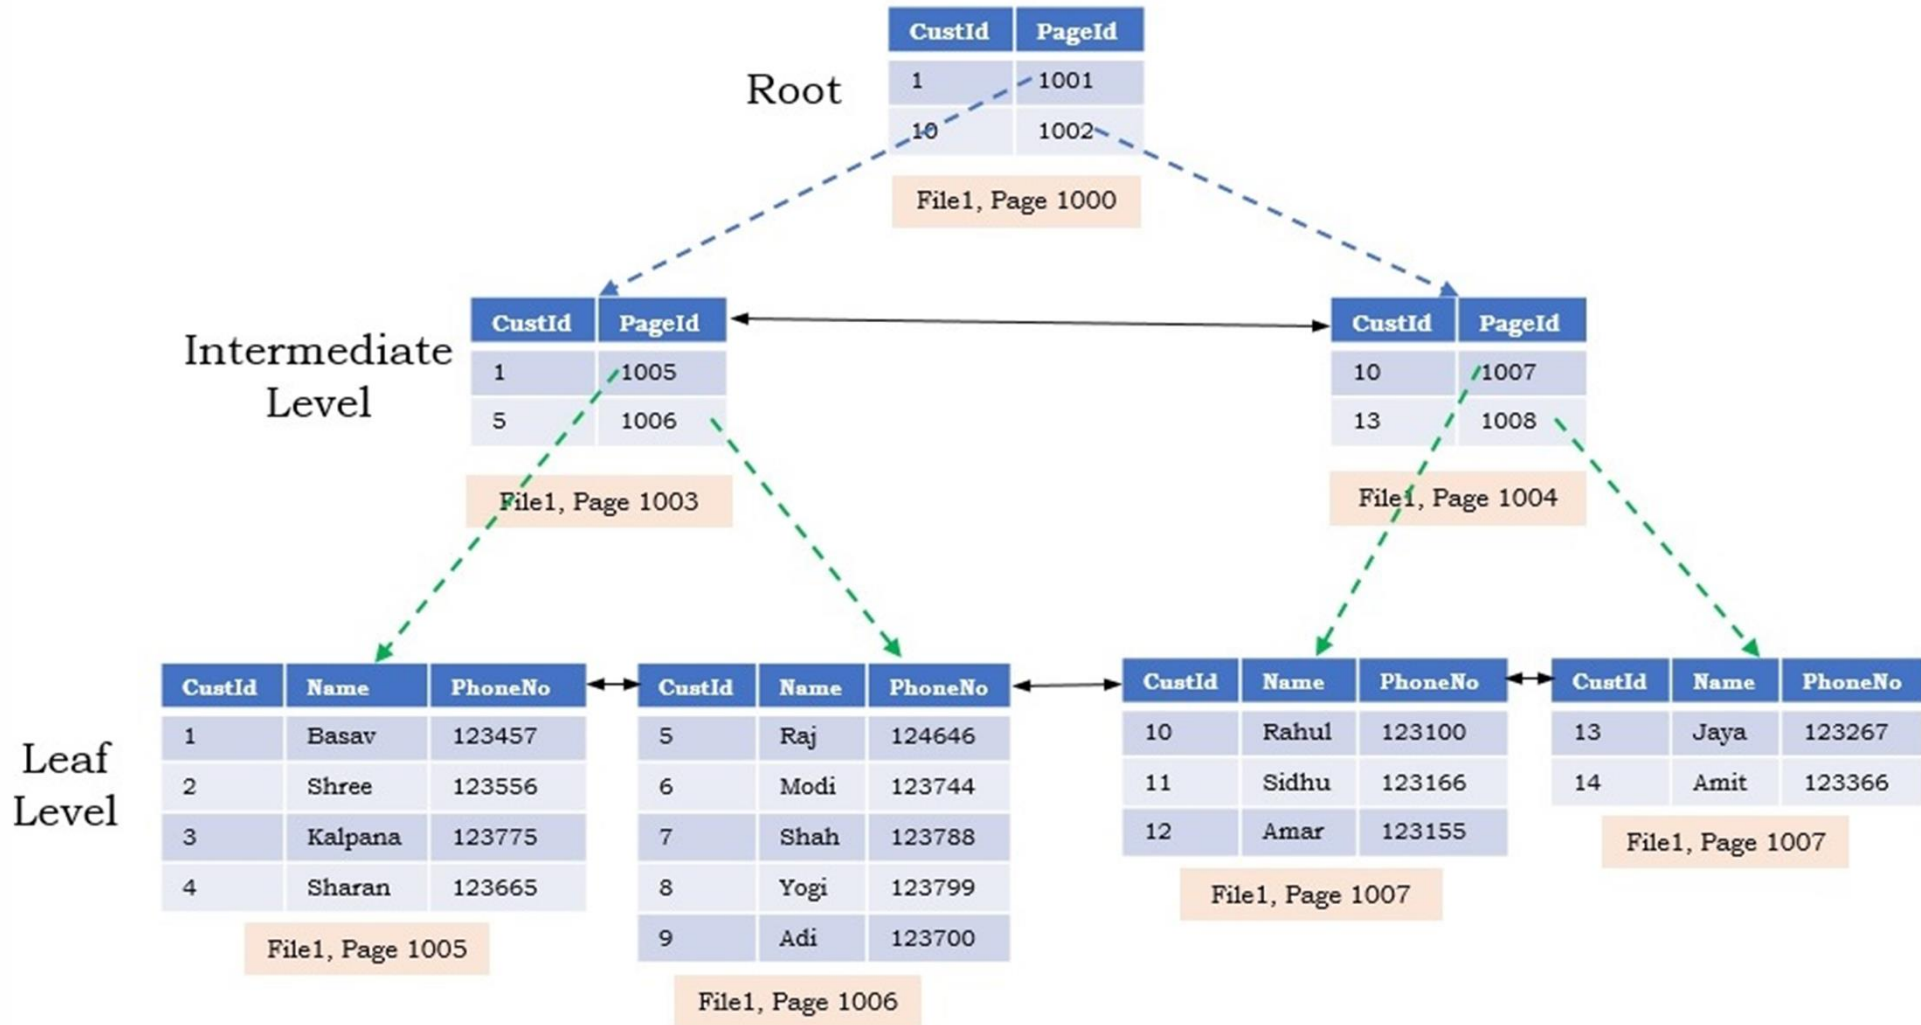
Root

| CustId | PageId |
|---|---|
| 1 | 1001 |
| 10 | 1002 |

File1, Page 1000

Intermediate Level

| CustId | PageId |
|---|---|
| 1 | 1005 |
| 5 | 1006 |

File1, Page 1003

| CustId | PageId |
|---|---|
| 10 | 1007 |
| 13 | 1008 |

File1, Page 1004

Leaf Level

| CustId | Name | PhoneNo |
|---|---|---|
| 1 | Basav | 123457 |
| 2 | Shree | 123556 |
| 3 | Kalpana | 123775 |
| 4 | Sharan | 123665 |

File1, Page 1005

| CustId | Name | PhoneNo |
|---|---|---|
| 5 | Raj | 124646 |
| 6 | Modi | 123744 |
| 7 | Shah | 123788 |
| 8 | Yogi | 123799 |
| 9 | Adi | 123700 |

File1, Page 1006

| CustId | Name | PhoneNo |
|---|---|---|
| 10 | Rahul | 123100 |
| 11 | Sidhu | 123166 |
| 12 | Amar | 123155 |

File1, Page 1007

| CustId | Name | PhoneNo |
|---|---|---|
| 13 | Jaya | 123267 |
| 14 | Amit | 123366 |

File1, Page 1007